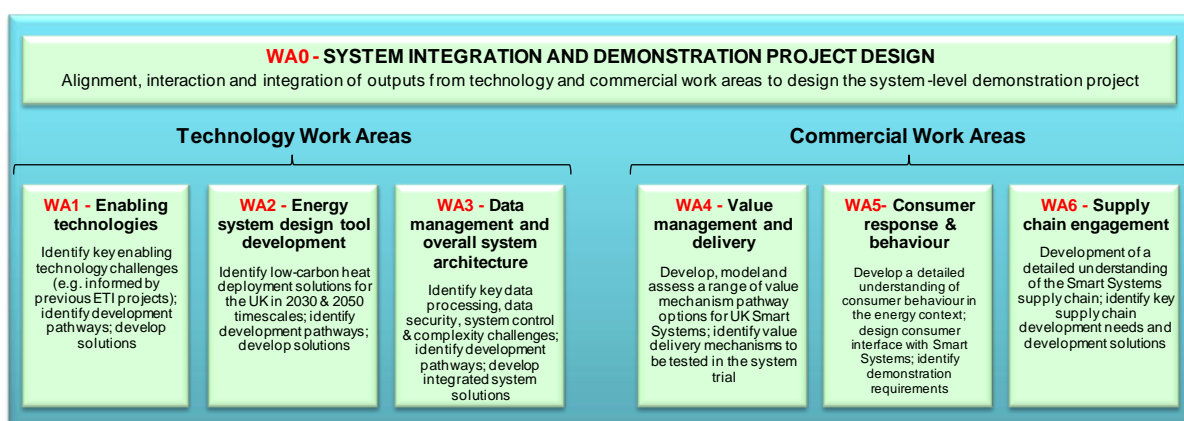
WA0 - SYSTEM INTEGRATION AND DEMONSTRATION PROJECT DESIGN
Alignment, interaction and integration of outputs from technology and commercial work areas to design the system-level demonstration project

Technology Work Areas

Commercial Work Areas

WA1 - Enabling technologies
Identify key enabling technology challenges (e.g. informed by previous ETI projects); identify development pathways; develop solutions

WA2 - Energy system design tool development
Identify low-carbon heat deployment solutions for the UK in 2030 & 2050 timescales; identify development pathways; develop solutions

WA3 - Data management and overall system architecture
Identify key data processing, data security, system control & complexity challenges; identify development pathways; develop integrated system solutions

WA4 - Value management and delivery
Develop, model and assess a range of value mechanism pathway options for UK Smart Systems; identify value delivery mechanisms to be tested in the system trial

WA5- Consumer response & behaviour
Develop a detailed understanding of consumer behaviour in the energy context; design consumer interface with Smart Systems; identify demonstration requirements

WA6 - Supply chain engagement
Development of a detailed understanding of the Smart Systems supply chain; identify key supply chain development needs and development solutions